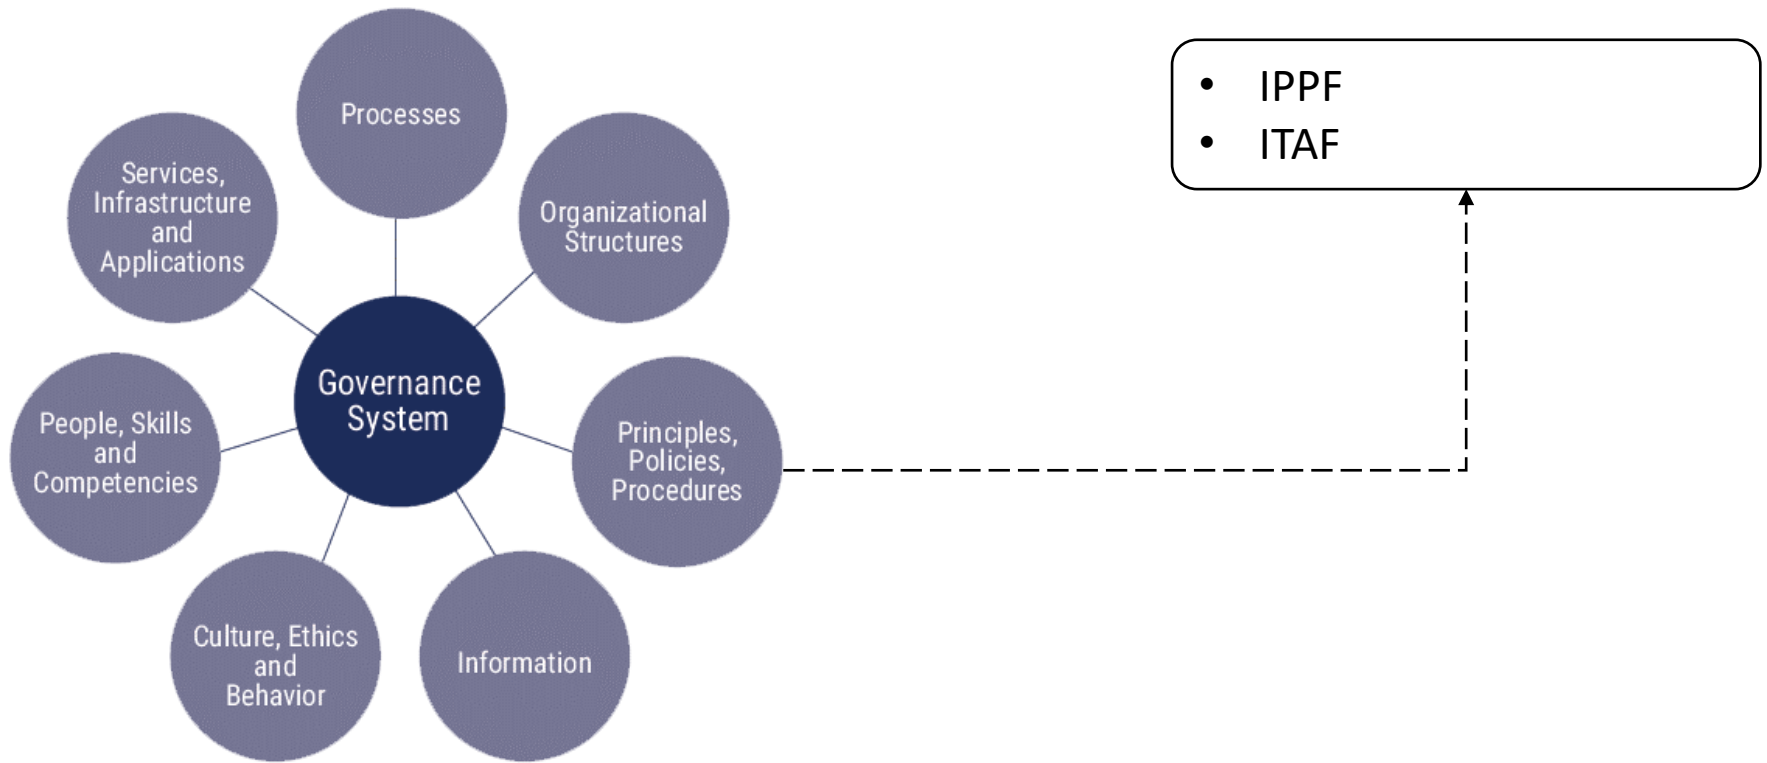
Processes

Services, Infrastructure and Applications

Organizational Structures

Governance System

People, Skills and Competencies

Principles, Policies, Procedures

Culture, Ethics and Behavior

Information

• IPPF
• ITAF